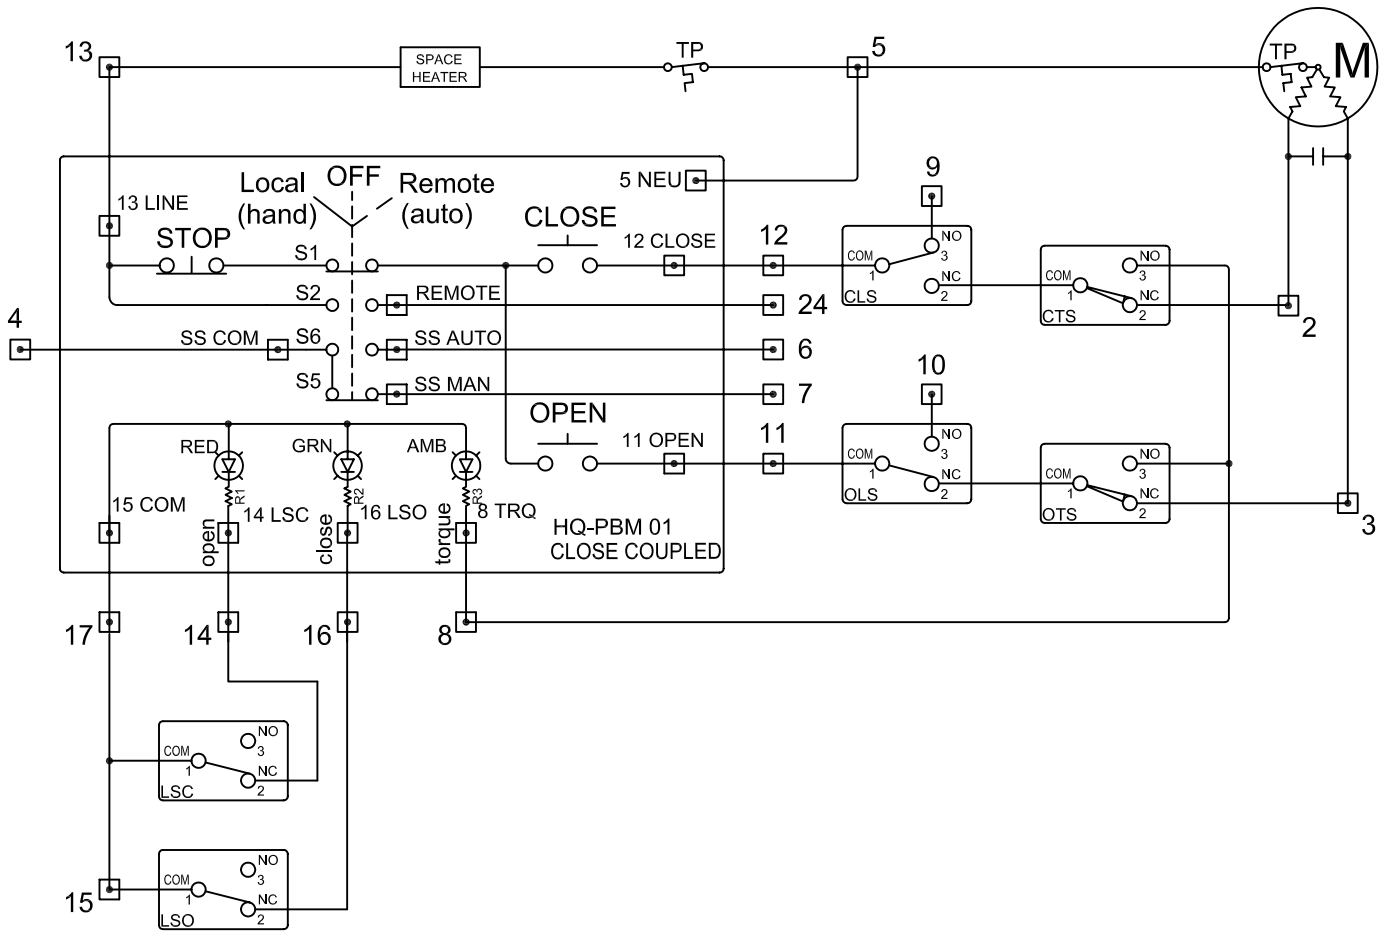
13
SPACE HEATER
TP
5
TP
M
5 NEU
9
13 LINE
Local (hand)
OFF
Remote (auto)
CLOSE
STOP
S1
12 CLOSE
12
COM 1
NO 3
NC 2
CLS
COM 1
NO 3
NC 2
CTS
S2
REMOTE
24
2
4
SS COM
S6
SS AUTO
6
S5
SS MAN
7
10
OPEN
RED
GRN
AMB
11 OPEN
11
COM 1
NO 3
NC 2
OLS
COM 1
NO 3
NC 2
OTS
R1
R2
R3
3
15 COM
14 LSC
16 LSO
8 TRQ
HQ-PBM 01
CLOSE COUPLED
open
close
torque
17
14
16
8
COM 1
NO 3
NC 2
LSC
COM 1
NO 3
NC 2
LSO
15